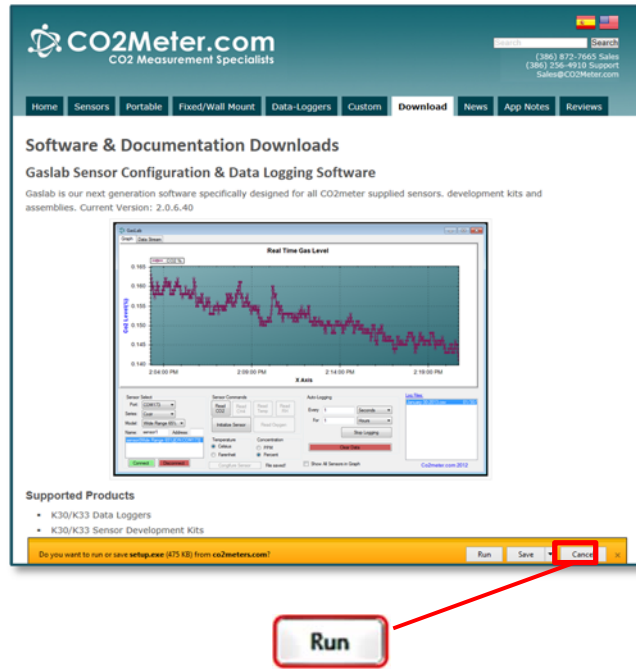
CO2Meter.com
CO2 Measurement Specialists

Search
Search
(386) 872-7665 Sales
(386) 256-4910 Support
Sales@CO2Meter.com

Home | Sensors | Portable | Fixed/Wall Mount | Data-Loggers | Custom | Download | News | App Notes | Reviews

Software & Documentation Downloads

Gaslab Sensor Configuration & Data Logging Software

Gaslab is our next generation software specifically designed for all CO2meter supplied sensors. development kits and assemblies. Current Version: 2.0.6.40

GasLab
Graph | Data Stream
Real Time Gas Level
0.165
0.160
0.155
0.150
0.145
0.140
Co2 Level(%)
2:04:00 PM
2:09:00 PM
2:14:00 PM
2:19:00 PM
X Axis

Sensor Select
Port: COM172
Series: Cozir
Model: Wide Range (0%...
Name: sensor1 Address
Connect Disconnect
Sensor Commands
Read CO2
Read Temp
Initialize Sensor
Read Oxygen
Temperature
Celsius
Farenheit
Concentration
PPM
Percent
Configure Sensor
File saved!
Auto Logging
Every 1 Seconds
For 1 Hours
Stop Logging
Clear Data
Show All Sensors in Graph
Log Files
Co2meter.com 2012

Supported Products
• K30/K33 Data Loggers
• K30/K33 Sensor Development Kits

Do you want to run or save setup.exe (475 KB) from co2meters.com?
Run | Save | Cancel | ×

Run